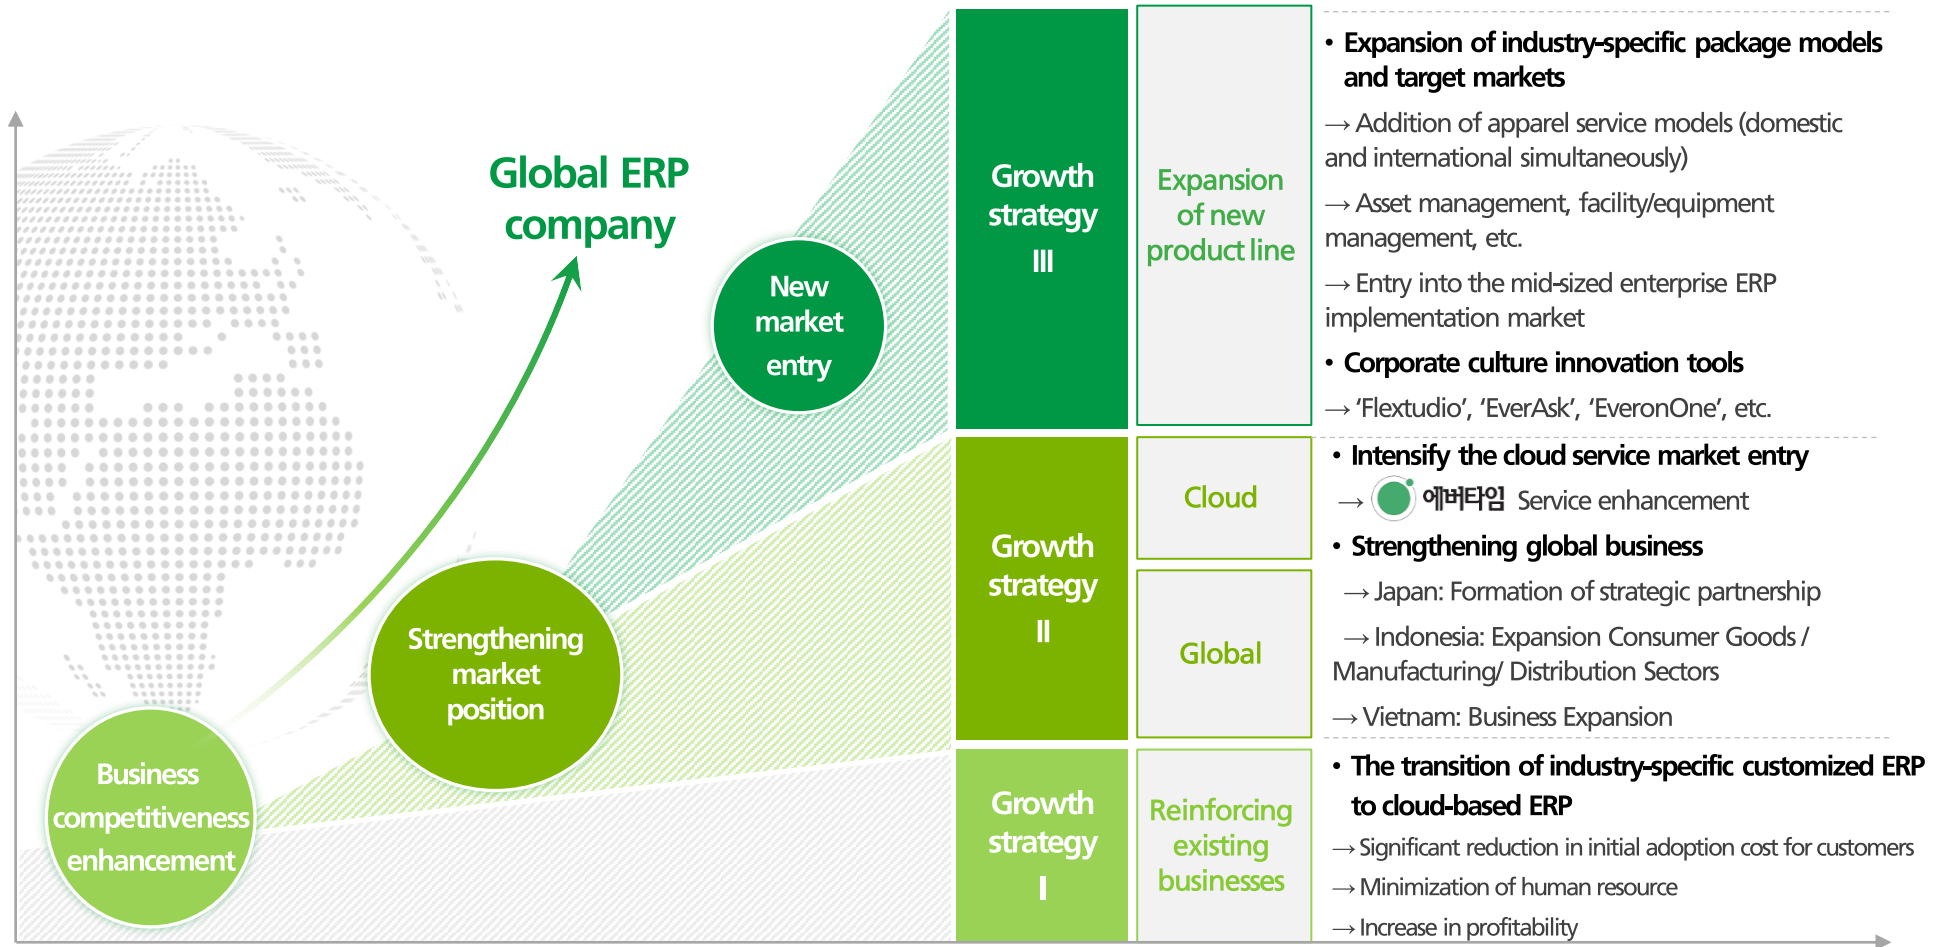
Global ERP company

New market entry

Strengthening market position

Business competitiveness enhancement

Growth strategy III

Expansion of new product line

• Expansion of industry-specific package models and target markets

→ Addition of apparel service models (domestic and international simultaneously)

→ Asset management, facility/equipment management, etc.

→ Entry into the mid-sized enterprise ERP implementation market

• Corporate culture innovation tools

→ 'Flextudio', 'EverAsk', 'EveronOne', etc.

Growth strategy II

Cloud

Global

• Intensify the cloud service market entry

→ 에버타임 Service enhancement

• Strengthening global business

→ Japan: Formation of strategic partnership

→ Indonesia: Expansion Consumer Goods / Manufacturing/ Distribution Sectors

→ Vietnam: Business Expansion

Growth strategy I

Reinforcing existing businesses

• The transition of industry-specific customized ERP to cloud-based ERP

→ Significant reduction in initial adoption cost for customers

→ Minimization of human resource

→ Increase in profitability